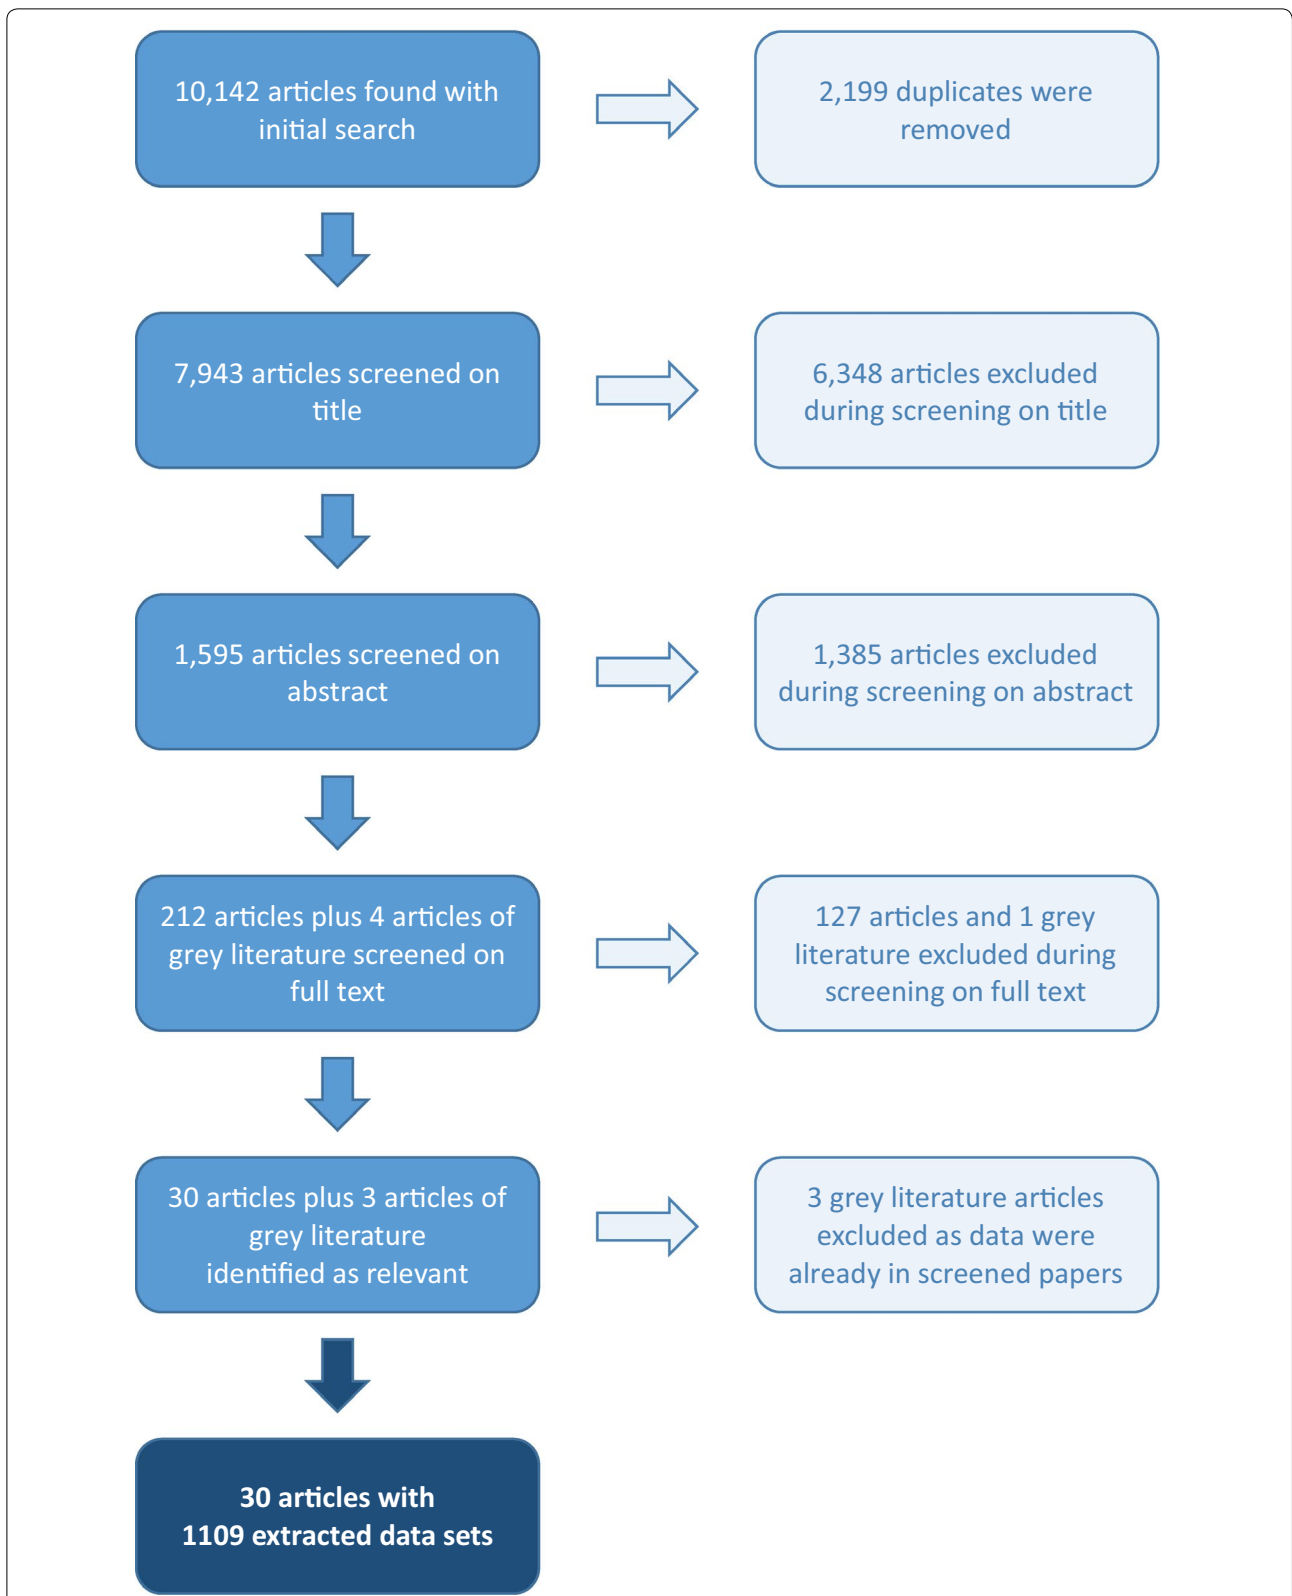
10,142 articles found with initial search

2,199 duplicates were removed

7,943 articles screened on title

6,348 articles excluded during screening on title

1,595 articles screened on abstract

1,385 articles excluded during screening on abstract

212 articles plus 4 articles of grey literature screened on full text

127 articles and 1 grey literature excluded during screening on full text

30 articles plus 3 articles of grey literature identified as relevant

3 grey literature articles excluded as data were already in screened papers

30 articles with 1109 extracted data sets